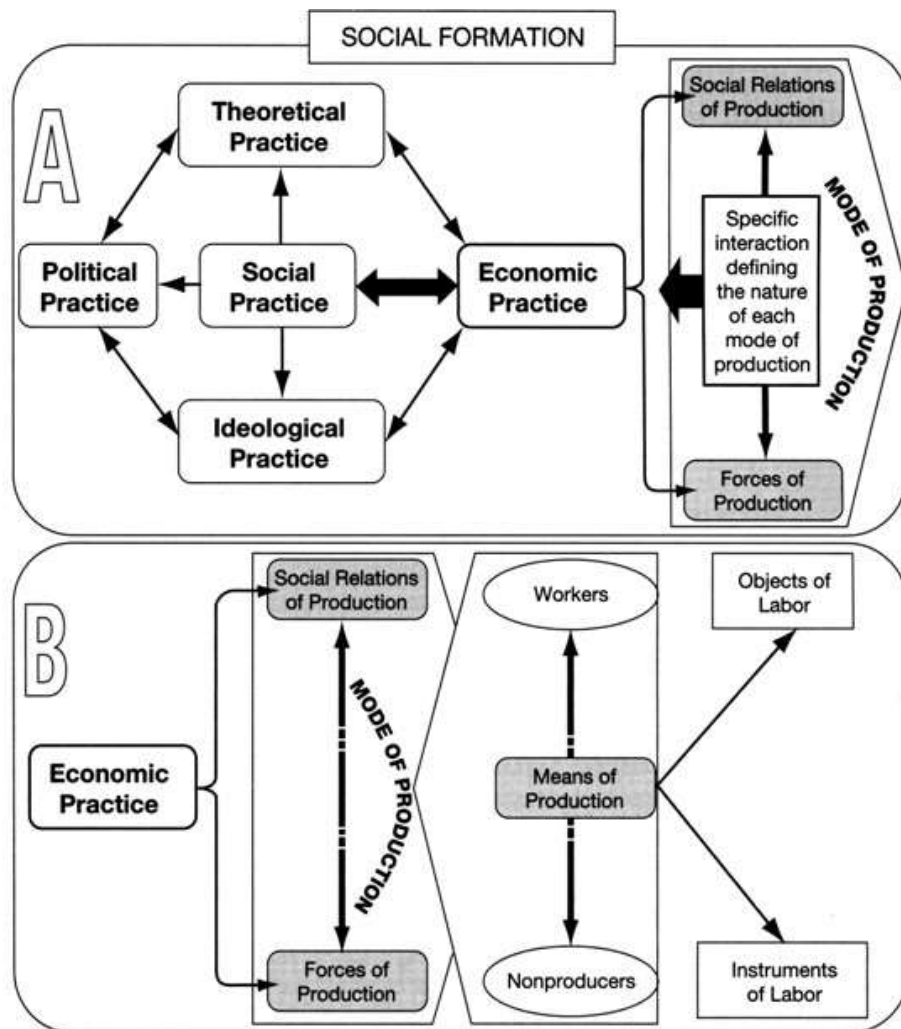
SOCIAL FORMATION

A

Theoretical Practice

Political Practice

Social Practice

Economic Practice

Ideological Practice

Social Relations of Production

Specific interaction defining the nature of each mode of production

MODE OF PRODUCTION

Forces of Production

B

Economic Practice

Social Relations of Production

MODE OF PRODUCTION

Forces of Production

Workers

Means of Production

Nonproducers

Objects of Labor

Instruments of Labor